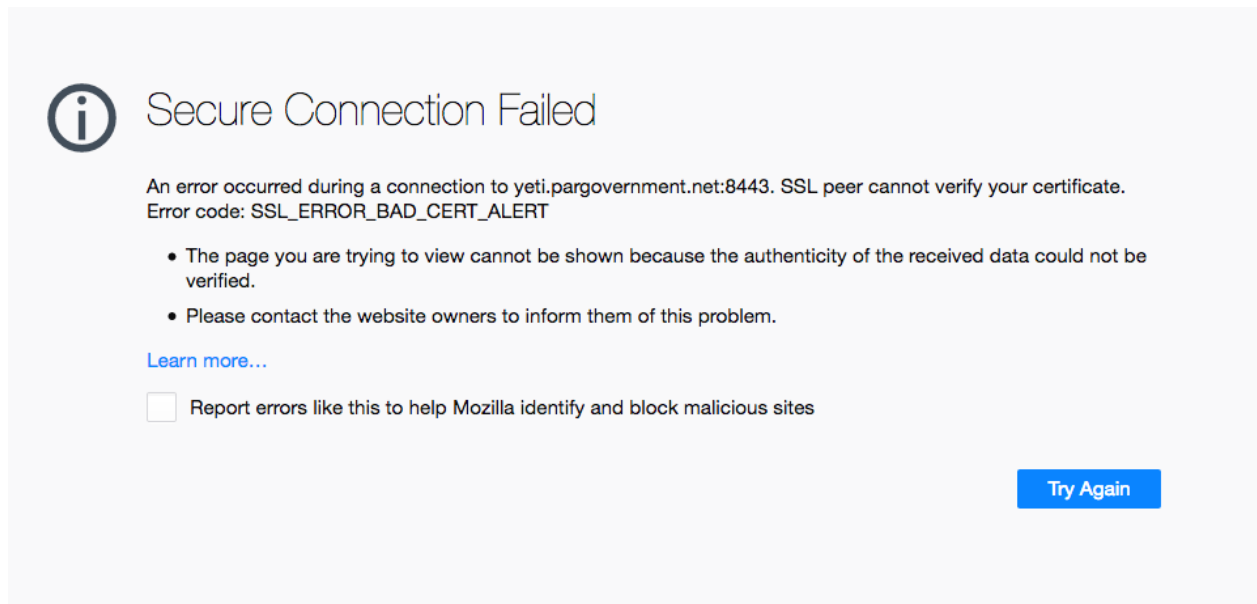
Secure Connection Failed

An error occurred during a connection to yeti.pargovernment.net:8443. SSL peer cannot verify your certificate.
Error code: SSL_ERROR_BAD_CERT_ALERT

• The page you are trying to view cannot be shown because the authenticity of the received data could not be verified.

• Please contact the website owners to inform them of this problem.

Learn more…

Report errors like this to help Mozilla identify and block malicious sites

Try Again